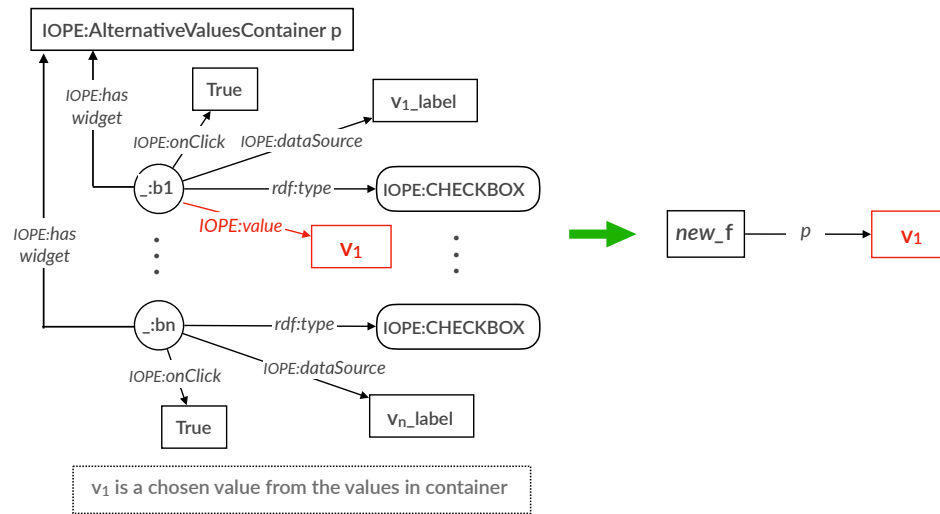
IOPE:AlternativeValuesContainer p

IOPE:has widget

True

v$_1$_label

IOPE:onClick

IOPE:dataSource

_:b1

rdf:type

IOPE:CHECKBOX

IOPE:has widget

IOPE:value

v$_1$

_:bn

rdf:type

IOPE:CHECKBOX

IOPE:onClick

IOPE:dataSource

True

v$_n$_label

new_f

p

v$_1$

v$_1$ is a chosen value from the values in container